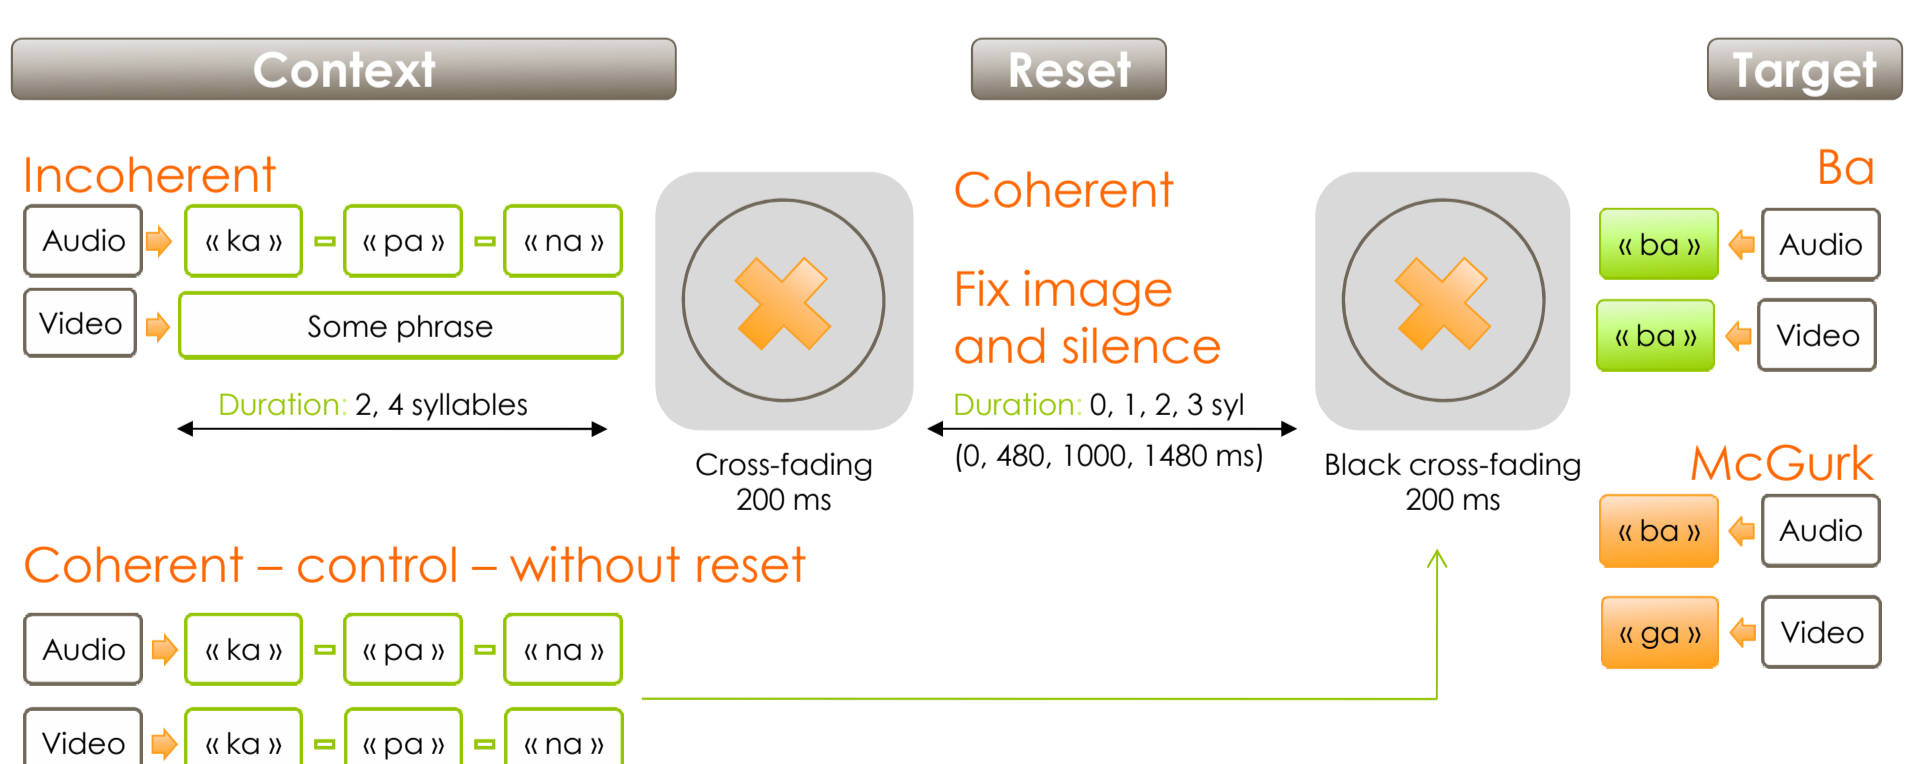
Context

Reset

Target

Incoherent

Audio « ka » « pa » « na »

Video Some phrase

Duration: 2, 4 syllables

Cross-fading
200 ms

Coherent

Fix image
and silence

Duration: 0, 1, 2, 3 syl
(0, 480, 1000, 1480 ms)

Black cross-fading
200 ms

Ba

« ba » Audio

« ba » Video

McGurk

« ba » Audio

« ga » Video

Coherent – control – without reset

Audio « ka » « pa » « na »

Video « ka » « pa » « na »